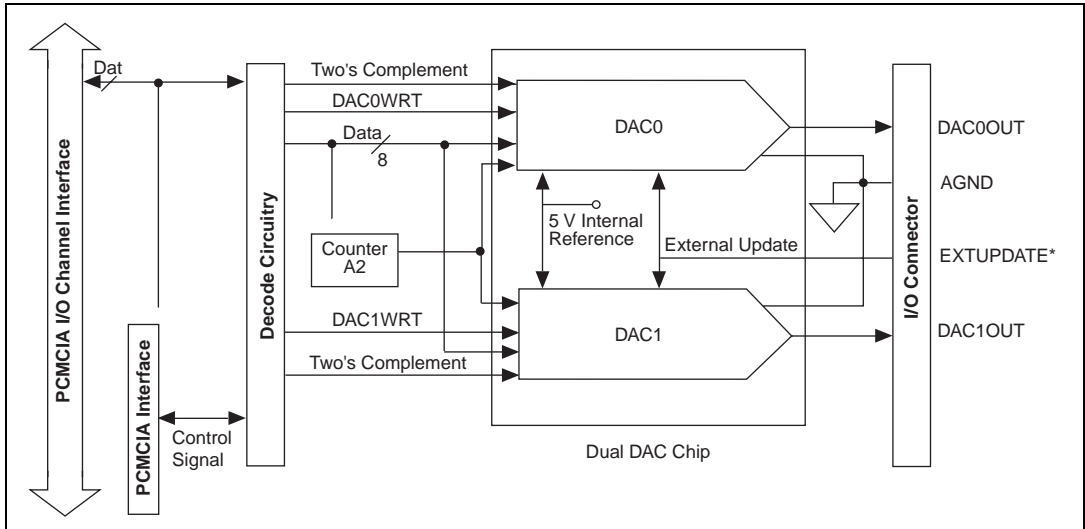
PCMCIA I/O Channel Interface

Dat

PCMCIA Interface

Control Signal

Decode Circuitry

Two's Complement

DAC0WRT

Data

8

Counter A2

DAC1WRT

Two's Complement

DAC0

5 V Internal Reference

External Update

DAC1

Dual DAC Chip

I/O Connector

DAC0OUT

AGND

EXTUPDATE*

DAC1OUT